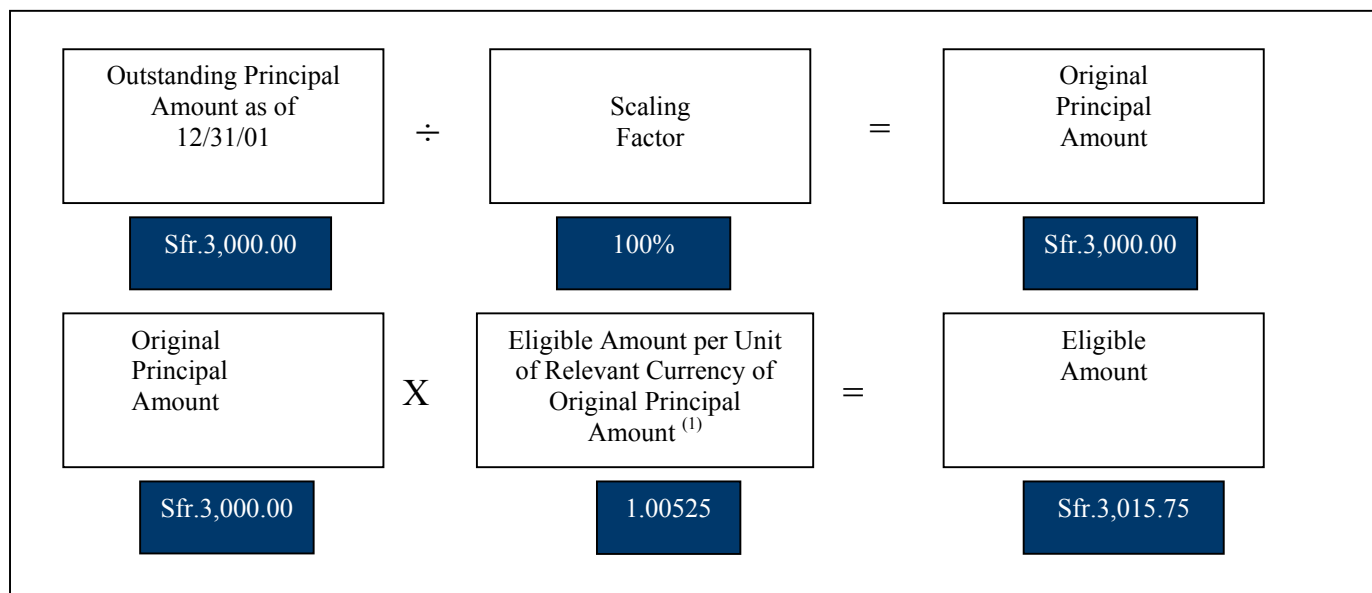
Outstanding Principal Amount as of 12/31/01

÷

Scaling Factor

=

Original Principal Amount

Sfr.3,000.00

100%

Sfr.3,000.00

Original Principal Amount

X

Eligible Amount per Unit of Relevant Currency of Original Principal Amount $^{(1)}$

=

Eligible Amount

Sfr.3,000.00

1.00525

Sfr.3,015.75